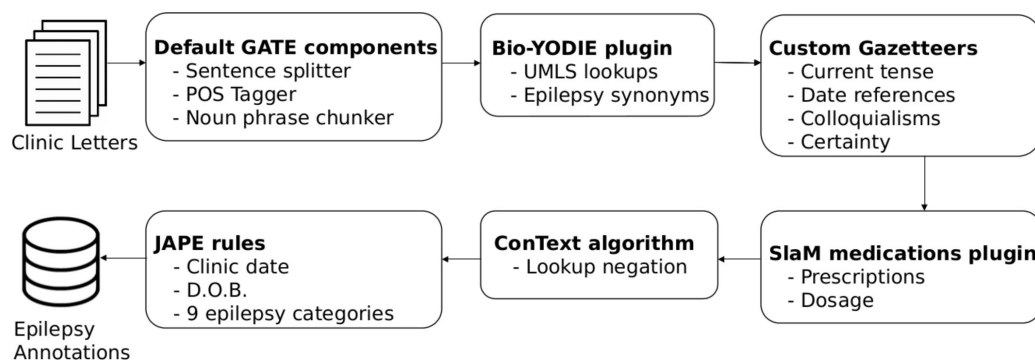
Clinic Letters

**Default GATE components**
- Sentence splitter
- POS Tagger
- Noun phrase chunker

**Bio-YODIE plugin**
- UMLS lookups
- Epilepsy synonyms

**Custom Gazetteers**
- Current tense
- Date references
- Colloquialisms
- Certainty

**SlaM medications plugin**
- Prescriptions
- Dosage

**ConText algorithm**
- Lookup negation

**JAPE rules**
- Clinic date
- D.O.B.
- 9 epilepsy categories

Epilepsy Annotations